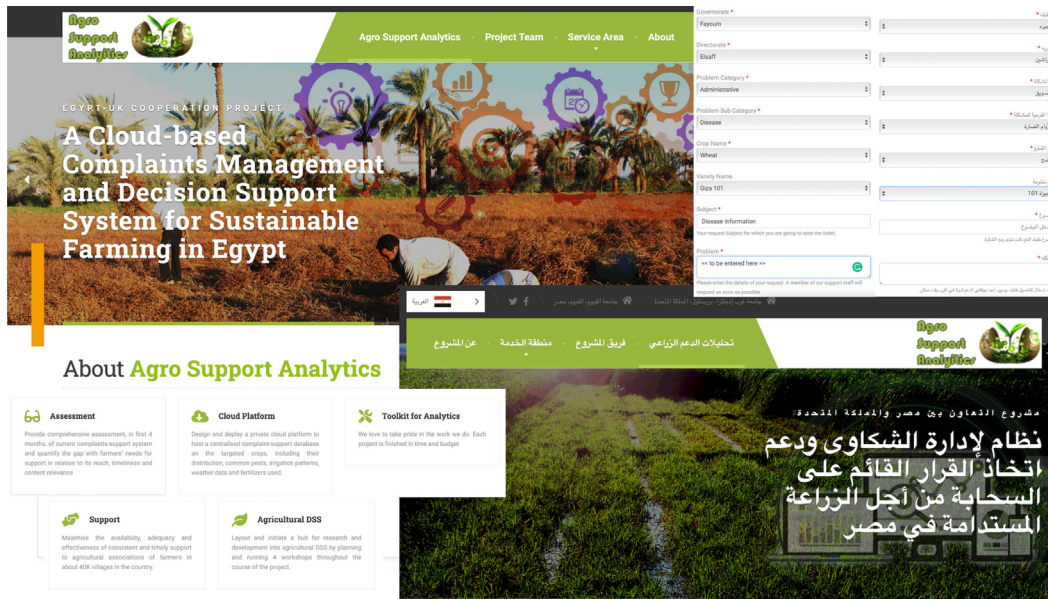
Agro Support Analytics

Agro Support Analytics · Project Team · Service Area · About

EGYPT-UK COOPERATION PROJECT

A Cloud-based Complaints Management and Decision Support System for Sustainable Farming in Egypt

About Agro Support Analytics

Assessment

Provide comprehensive assessment, in first 4 months, of current complaints-support system and quantify the gap with farmers' needs for support in relation to its reach, timeliness and content relevance

Cloud Platform

Design and deploy a private cloud platform to host a centralised complaint-support database on the targeted crops, including their distribution, common pests, irrigation patterns, weather data and fertilizers used.

Toolkit for Analytics

We love to take pride in the work we do. Each project is finished in time and budget

Support

Maximise the availability, adequacy and effectiveness of consistent and timely support to agricultural associations of farmers in about 40K villages in the country.

Agricultural DSS

Layout and initiate a hub for research and development into agricultural DSS by planning and running 4 workshops throughout the course of the project.

Governorate *
Fayoum
Directorate *
Elsaff
Problem Category *
Administrative
Problem Sub Category *
Disease
Crop Name *
Wheat
Variety Name
Giza 101
Subject *
Disease Information
Your request Subject for which you are going to raise the ticket.
Problem *
<< to be entered here >>
Please enter the details of your request. A member of our support staff will respond as soon as possible.

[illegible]
101 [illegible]

العربية

جامعة غرب إنجلترا، بريستول، المملكة المتحدة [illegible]

تحليلات الدعم الزراعي · فريق المشروع · منطقة الخدمة · عن المشروع

Agro Support Analytics

مشروع التعاون بين مصر والمملكة المتحدة

نظام لإدارة الشكاوى ودعم اتخاذ القرار القائم على السحابة من أجل الزراعة المستدامة في مصر